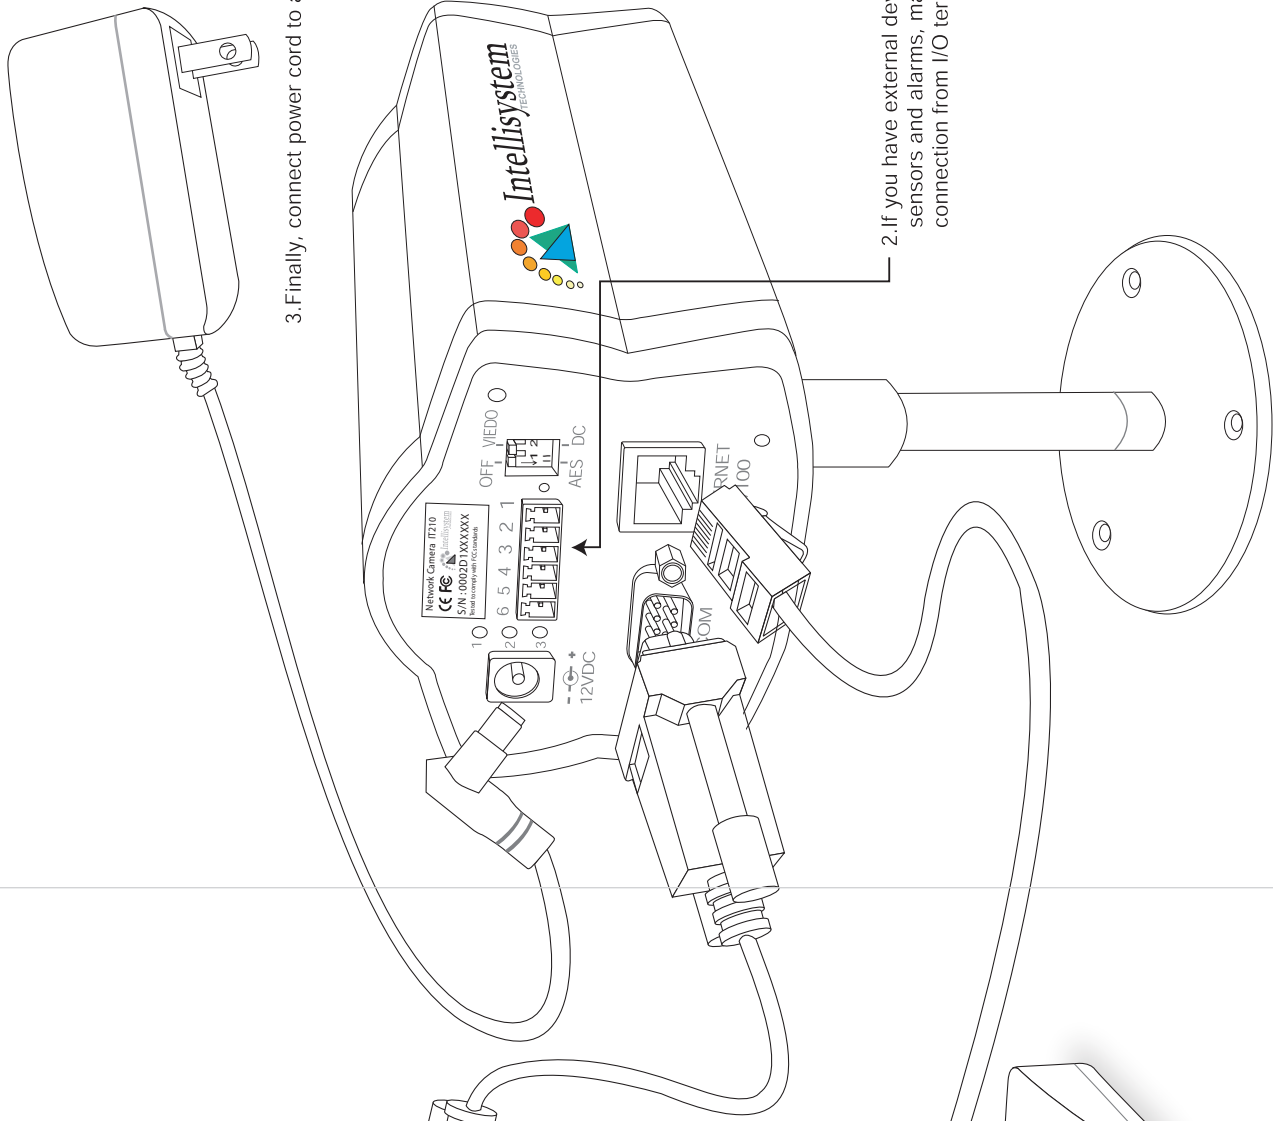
3.Finally, connect power cord to a

2.If you have external dev
sensors and alarms, ma
connection from I/O ter

Intellisystem
TECHNOLOGIES

OFF VIEDO
1 2
AES DC

RNET
100

Network Camera IT210
CE FC
S/N : 0002D1XXXXXX
Tested to comply with FCC standards

1 2 3 4 5 6

1
2
3

COM

12VDC